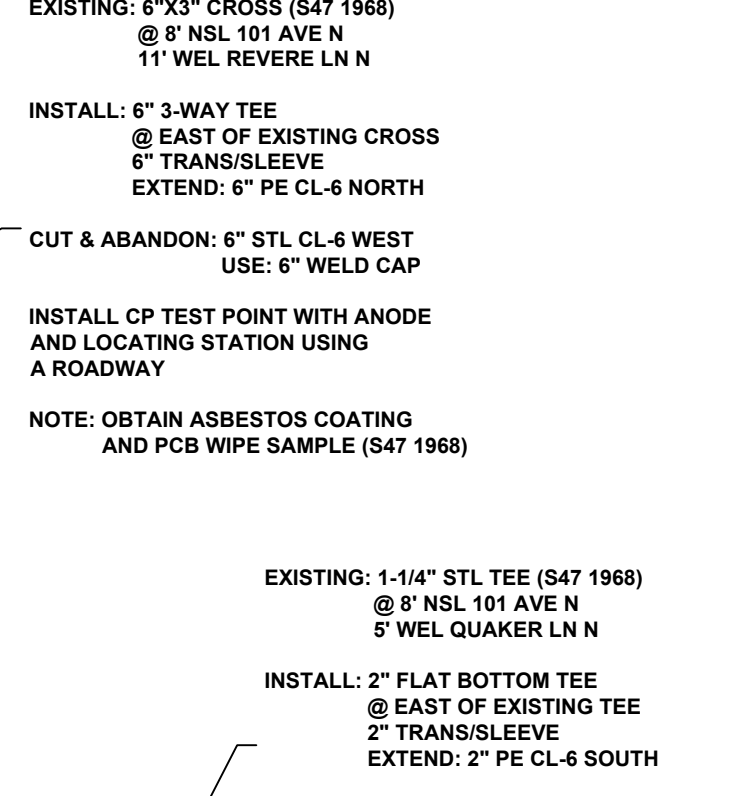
EXISTING: 6"X3" CROSS (S47 1968)
@ 8' NSL 101 AVE N
11' WEL REVERE LN N

INSTALL: 6" 3-WAY TEE
@ EAST OF EXISTING CROSS
6" TRANS/SLEEVE
EXTEND: 6" PE CL-6 NORTH

CUT & ABANDON: 6" STL CL-6 WEST
USE: 6" WELD CAP

INSTALL CP TEST POINT WITH ANODE AND LOCATING STATION USING A ROADWAY

NOTE: OBTAIN ASBESTOS COATING AND PCB WIPE SAMPLE (S47 1968)

EXISTING: 1-1/4" STL TEE (S47 1968)
@ 8' NSL 101 AVE N
5' WEL QUAKER LN N

INSTALL: 2" FLAT BOTTOM TEE
@ EAST OF EXISTING TEE
2" TRANS/SLEEVE
EXTEND: 2" PE CL-6 SOUTH